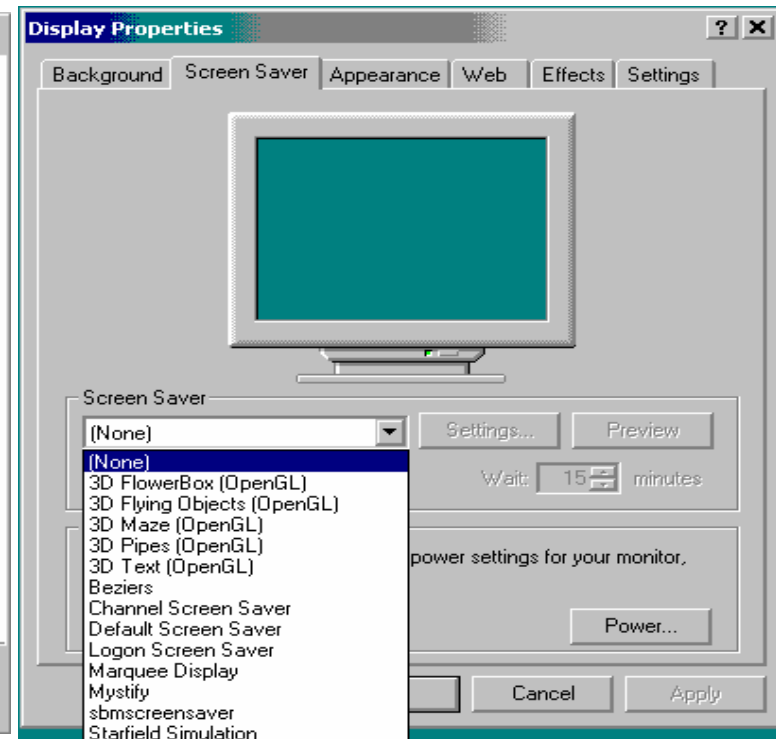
Display Properties

? X

Background | Screen Saver | Appearance | Web | Effects | Settings

Screen Saver

(None)

Settings...

Preview

(None)
3D FlowerBox (OpenGL)
3D Flying Objects (OpenGL)
3D Maze (OpenGL)
3D Pipes (OpenGL)
3D Text (OpenGL)
Beziers
Channel Screen Saver
Default Screen Saver
Logon Screen Saver
Marquee Display
Mystify
sbmscreensaver
Starfield Simulation

Wait: 15 minutes

power settings for your monitor,

Power...

Cancel

Apply